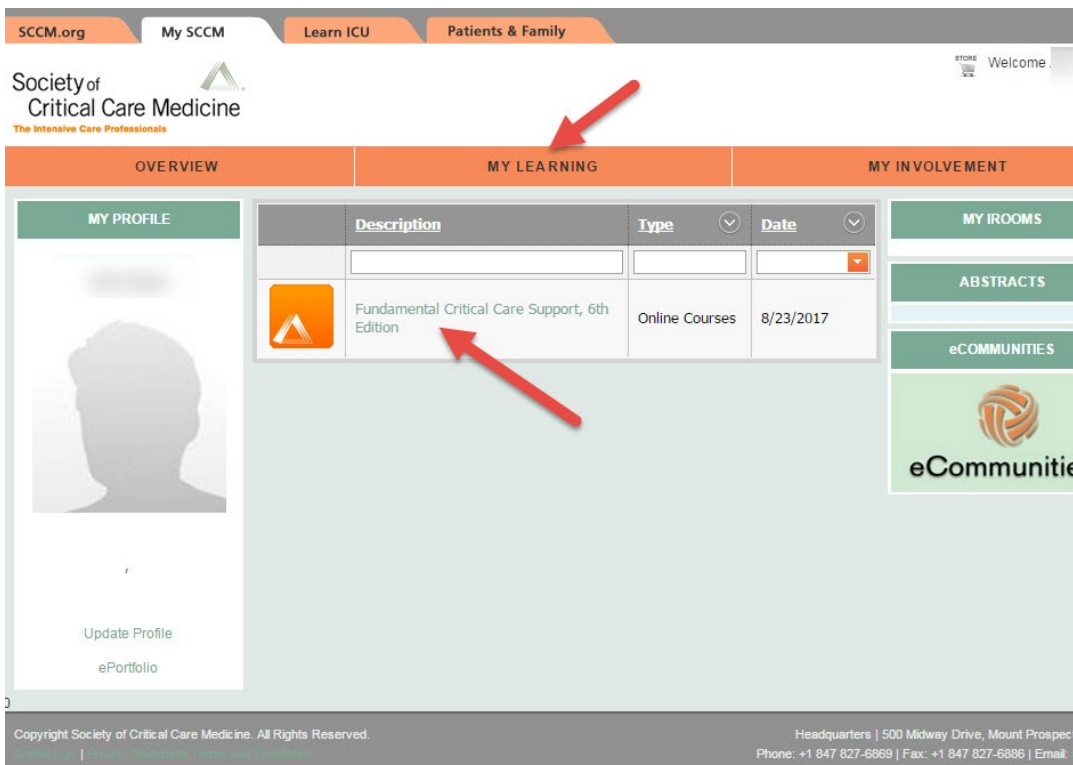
SCCM.org | My SCCM | Learn ICU | Patients & Family

Society of Critical Care Medicine
The Intensive Care Professionals

STORE Welcome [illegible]

OVERVIEW | MY LEARNING | MY INVOLVEMENT

MY PROFILE

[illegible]

,

Update Profile

ePortfolio

| | Description | Type | Date |
|---|---|---|---|
| | | | |
| | Fundamental Critical Care Support, 6th Edition | Online Courses | 8/23/2017 |

MY IROOMS

ABSTRACTS

eCOMMUNITIES

eCommunitie

Copyright Society of Critical Care Medicine. All Rights Reserved.
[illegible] | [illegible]

Headquarters | 500 Midway Drive, Mount Prospec
Phone: +1 847 827-6869 | Fax: +1 847 827-6886 | Email: